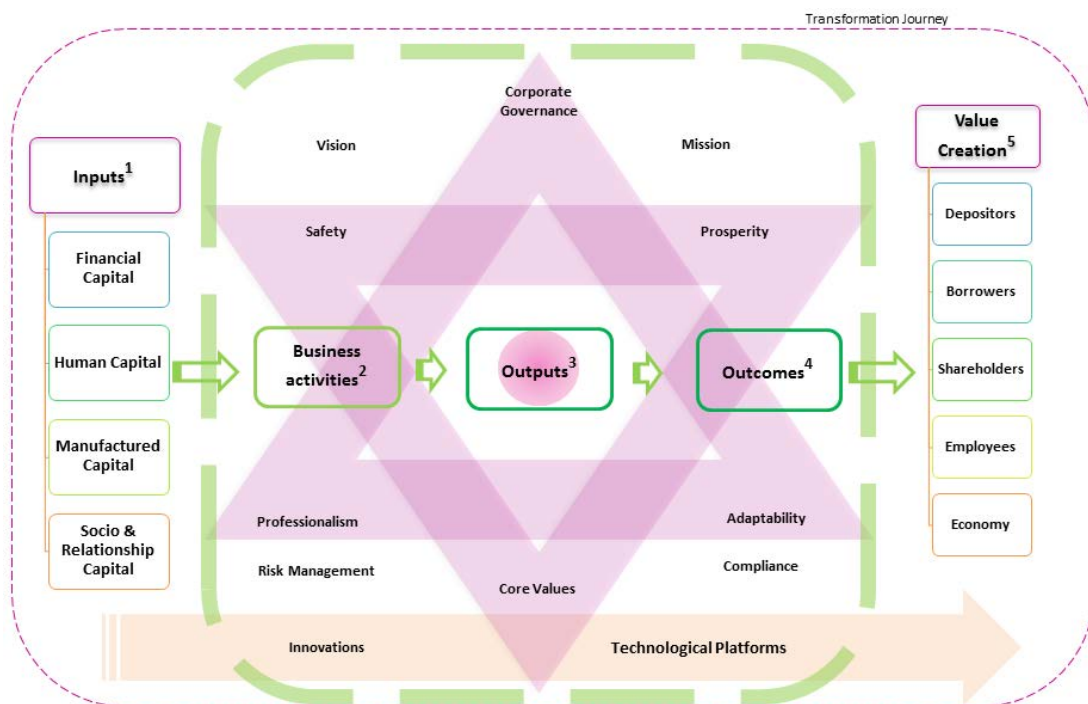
Transformation Journey

Inputs$^1$

Financial Capital

Human Capital

Manufactured Capital

Socio & Relationship Capital

Corporate Governance

Vision

Mission

Safety

Prosperity

Business activities$^2$

Outputs$^3$

Outcomes$^4$

Professionalism

Adaptability

Risk Management

Compliance

Core Values

Innovations

Technological Platforms

Value Creation$^5$

Depositors

Borrowers

Shareholders

Employees

Economy